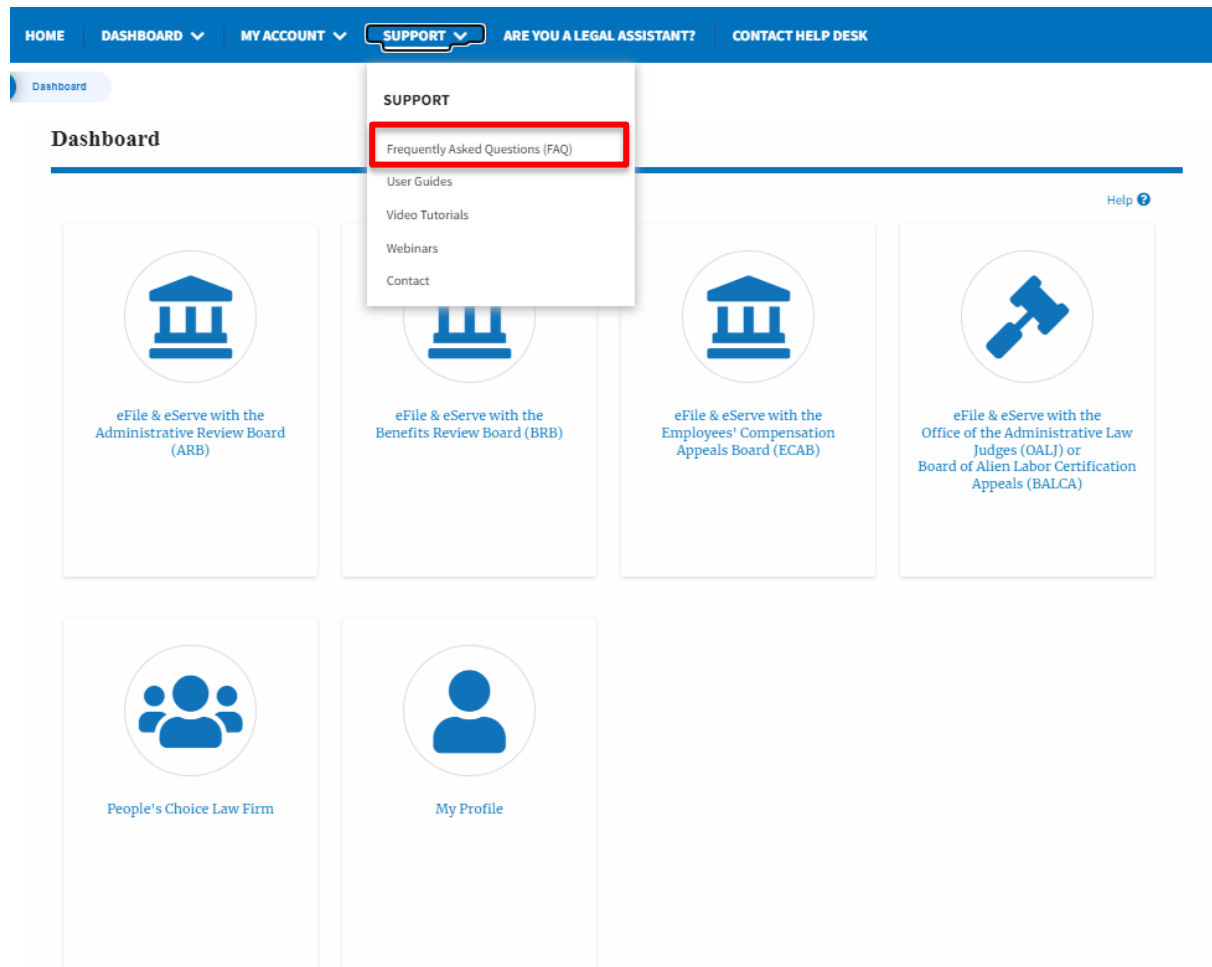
HOME DASHBOARD MY ACCOUNT SUPPORT ARE YOU A LEGAL ASSISTANT? CONTACT HELP DESK

Dashboard

SUPPORT

Frequently Asked Questions (FAQ)

User Guides

Video Tutorials

Webinars

Contact

Dashboard

Help

eFile & eServe with the Administrative Review Board (ARB)

eFile & eServe with the Benefits Review Board (BRB)

eFile & eServe with the Employees' Compensation Appeals Board (ECAB)

eFile & eServe with the Office of the Administrative Law Judges (OALJ) or Board of Alien Labor Certification Appeals (BALCA)

People's Choice Law Firm

My Profile